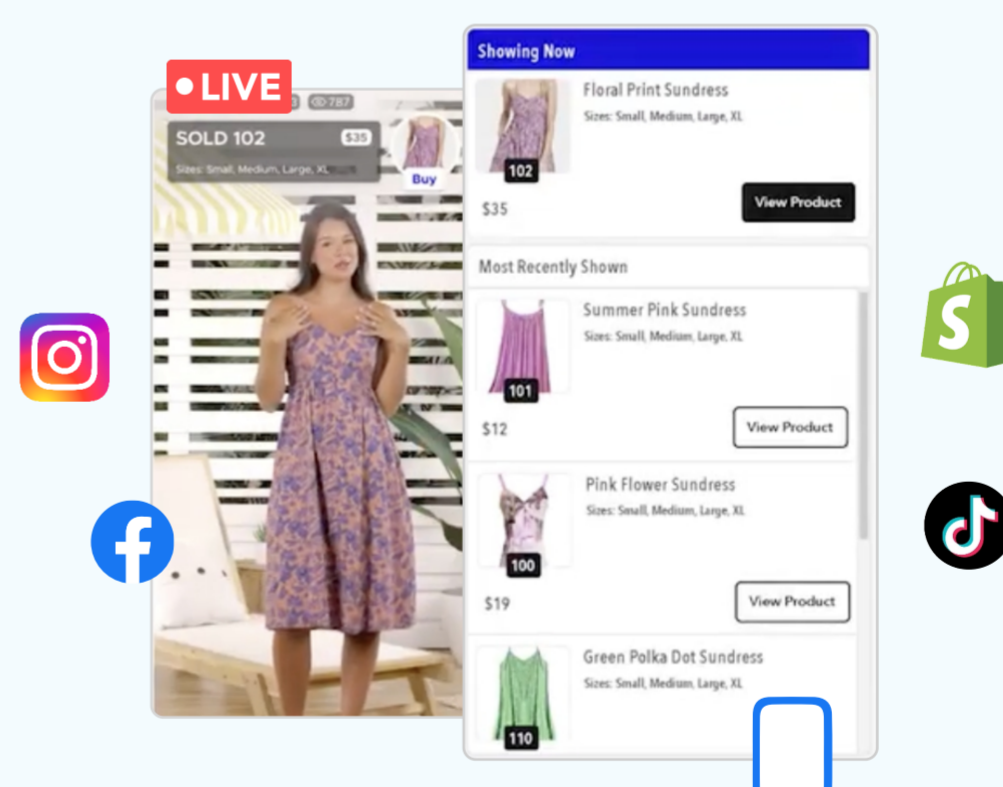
LIVE
787
SOLD 102
$35
Sizes: Small, Medium, Large, XL
Buy

Showing Now
102
Floral Print Sundress
Sizes: Small, Medium, Large, XL
$35
View Product

Most Recently Shown
101
Summer Pink Sundress
Sizes: Small, Medium, Large, XL
$12
View Product

100
Pink Flower Sundress
Sizes: Small, Medium, Large, XL
$19
View Product

110
Green Polka Dot Sundress
Sizes: Small, Medium, Large, XL